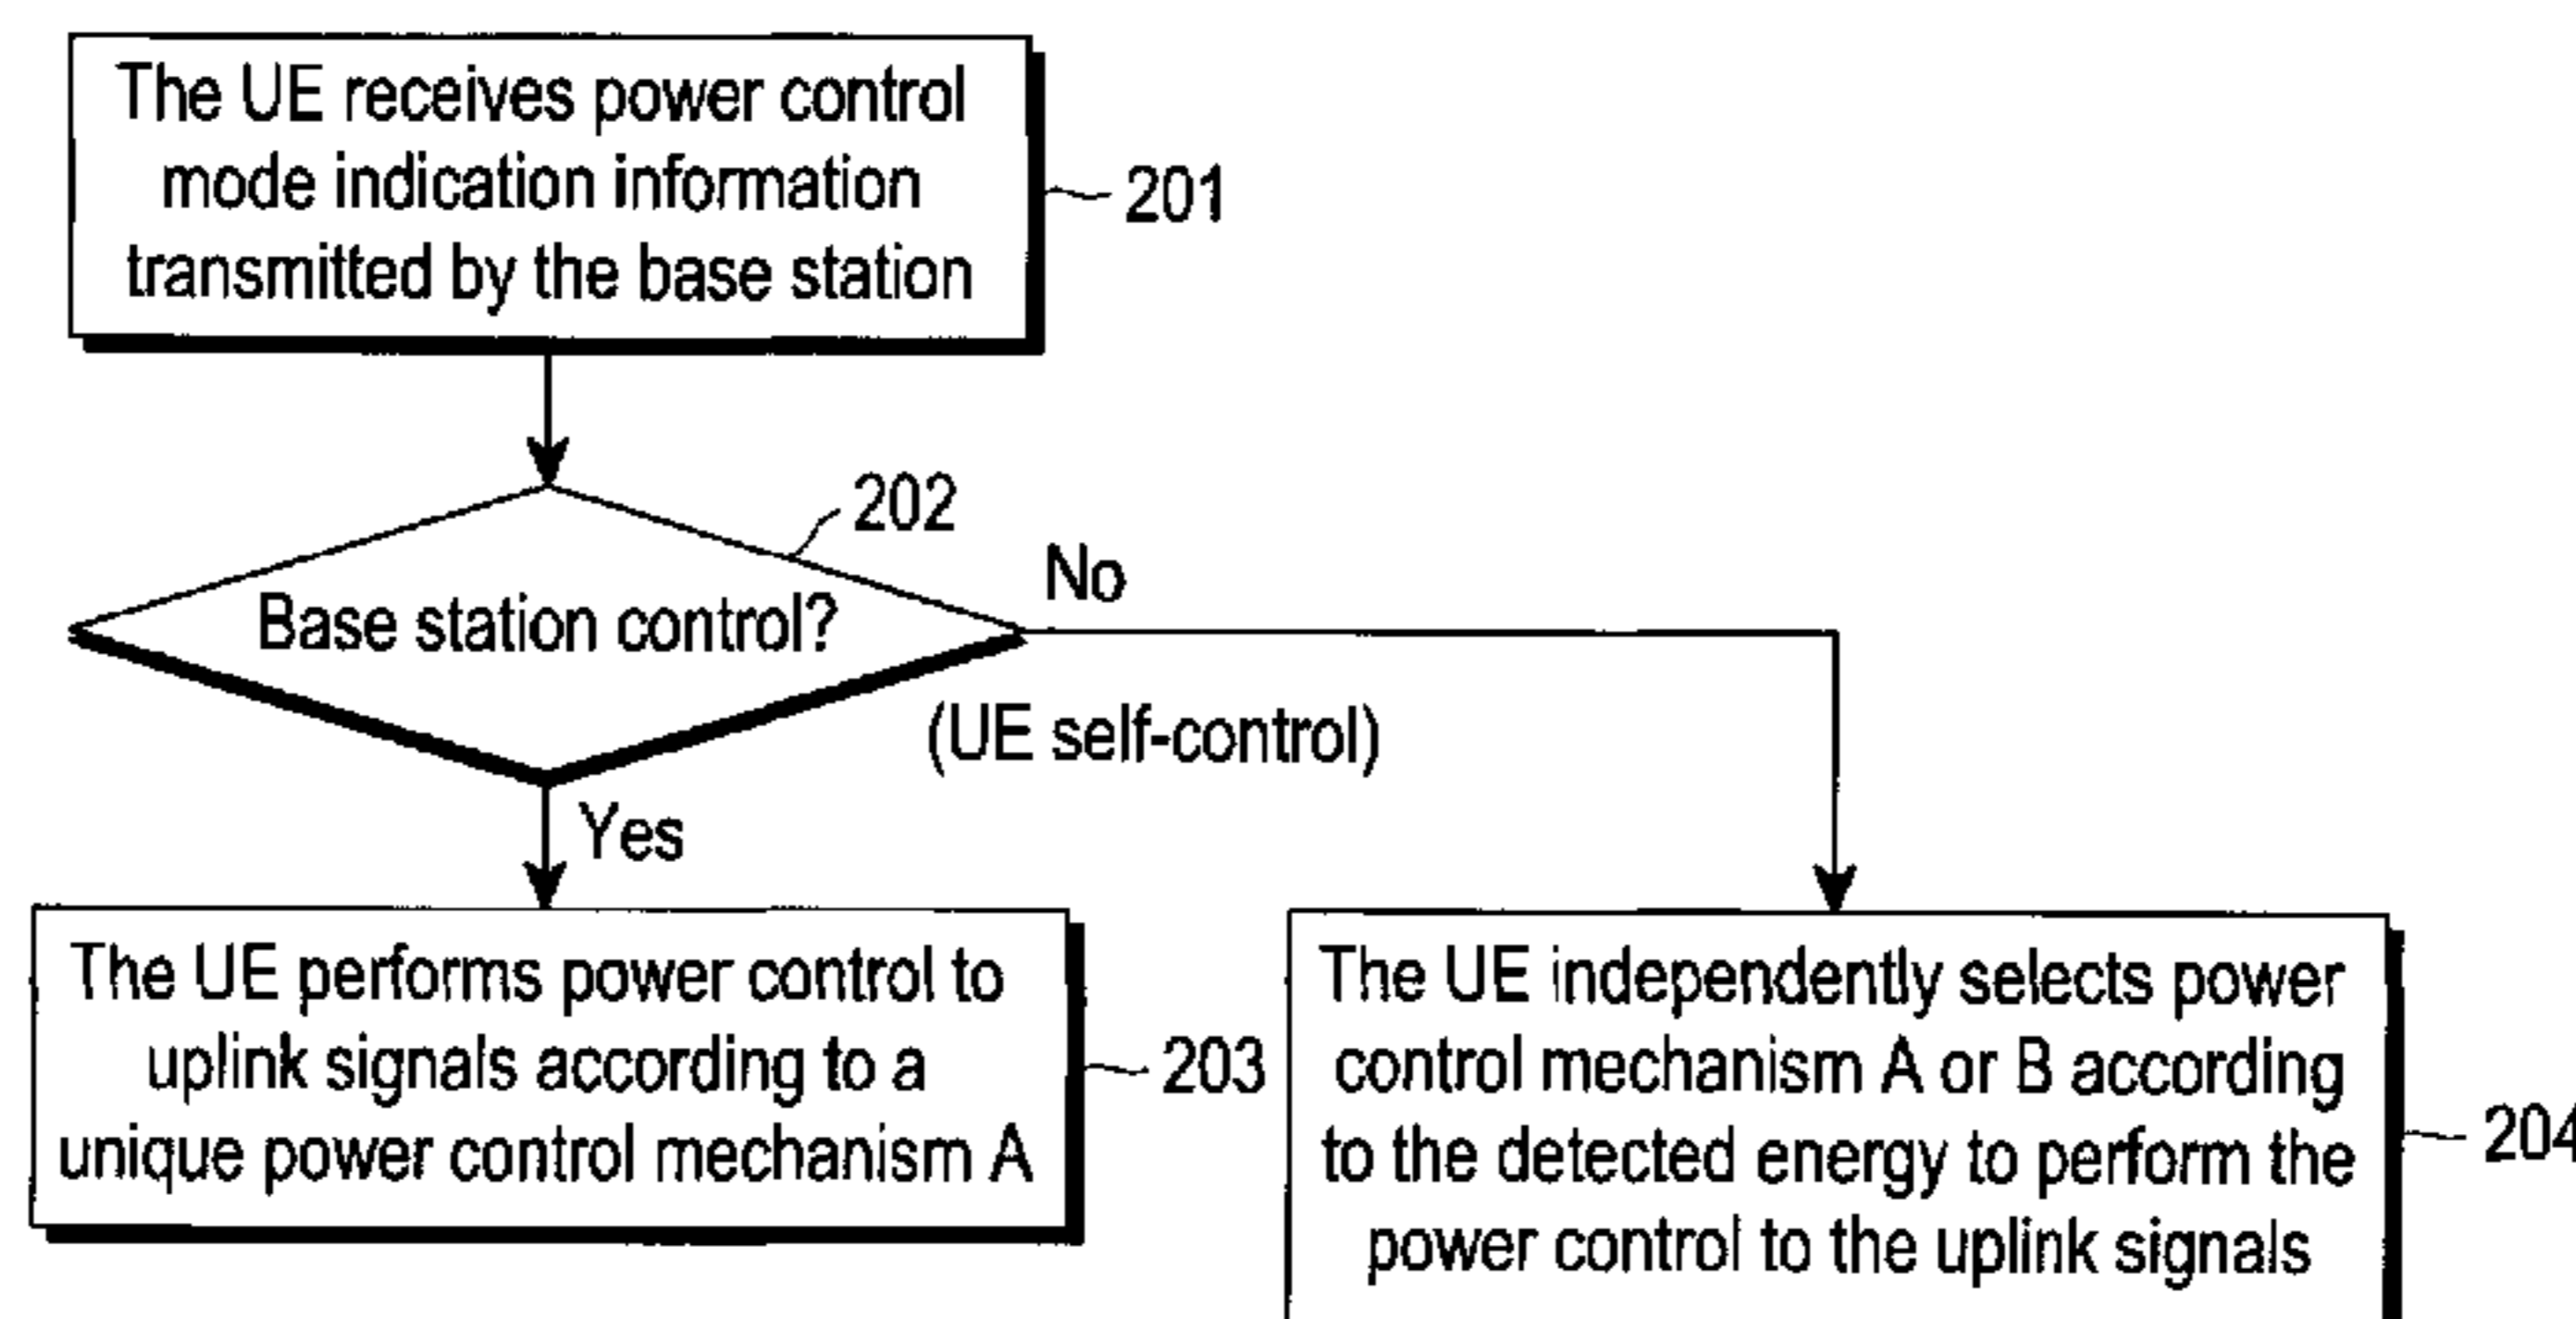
The UE receives power control mode indication information transmitted by the base station

201

202

Base station control?

No

(UE self-control)

Yes

The UE performs power control to uplink signals according to a unique power control mechanism A

203

The UE independently selects power control mechanism A or B according to the detected energy to perform the power control to the uplink signals

204